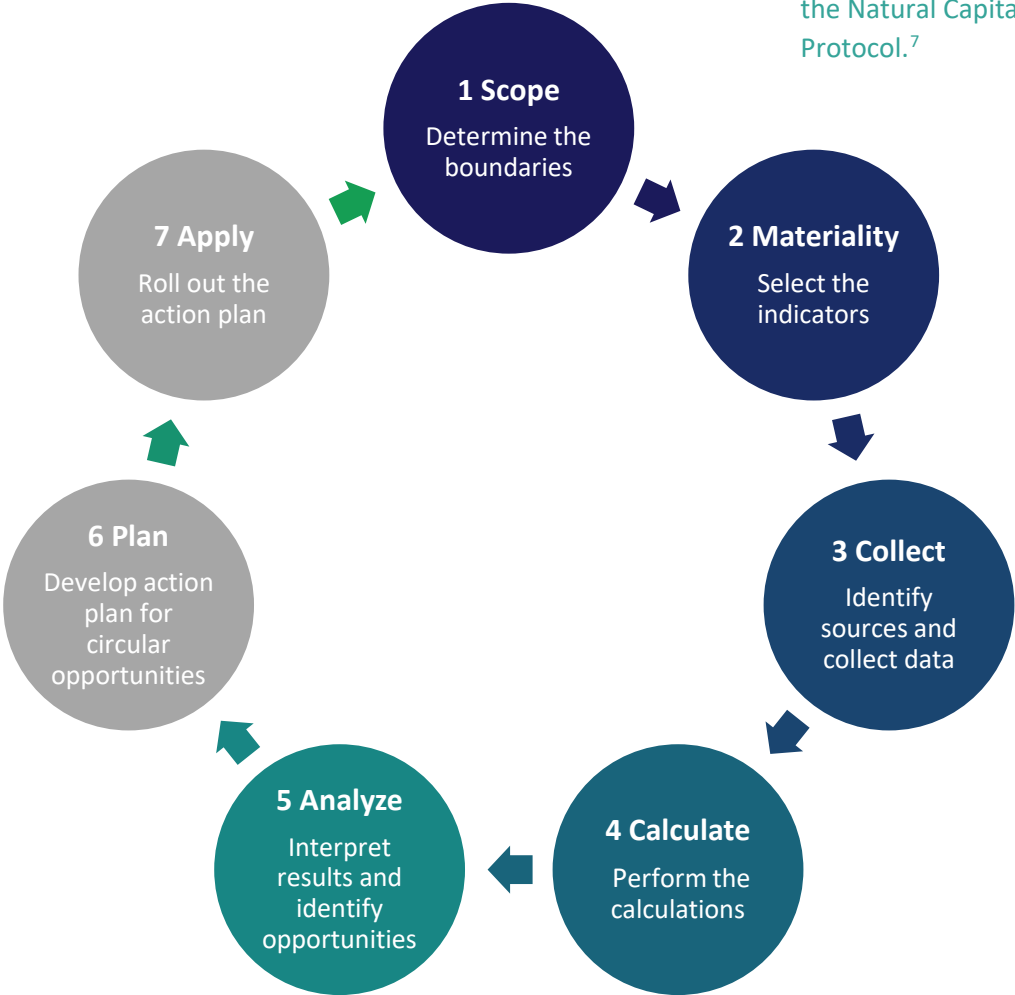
the Natural Capita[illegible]
Protocol.$^7$

**1 Scope**
Determine the boundaries

**2 Materiality**
Select the indicators

**3 Collect**
Identify sources and collect data

**4 Calculate**
Perform the calculations

**5 Analyze**
Interpret results and identify opportunities

**6 Plan**
Develop action plan for circular opportunities

**7 Apply**
Roll out the action plan